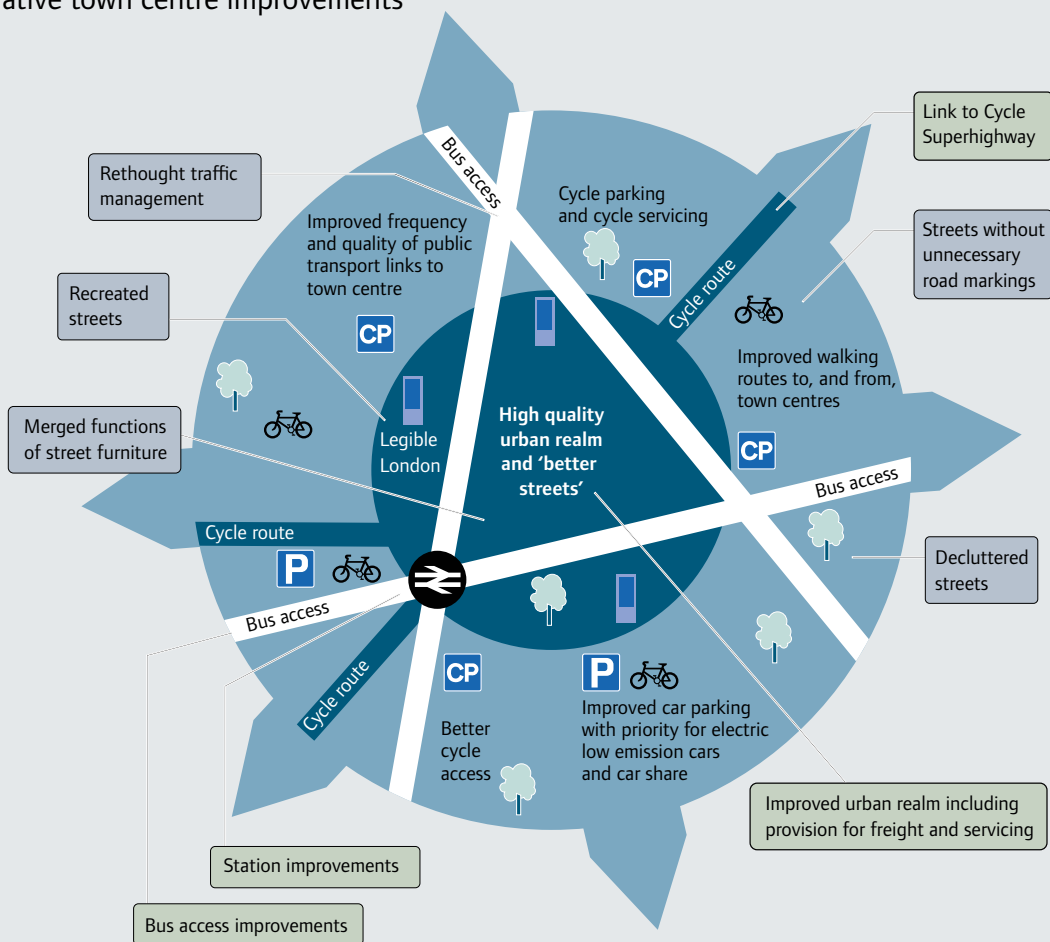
ative town centre improvements

Link to Cycle Superhighway

Rethought traffic management

Bus access

Cycle parking and cycle servicing

Streets without unnecessary road markings

Improved frequency and quality of public transport links to town centre

CP

Cycle route

Recreated streets

CP

Improved walking routes to, and from, town centres

Legible London

High quality urban realm and 'better streets'

CP

Merged functions of street furniture

Bus access

Cycle route

Decluttered streets

P

Bus access

Cycle route

CP

P

Better cycle access

Improved car parking with priority for electric low emission cars and car share

Improved urban realm including provision for freight and servicing

Station improvements

Bus access improvements